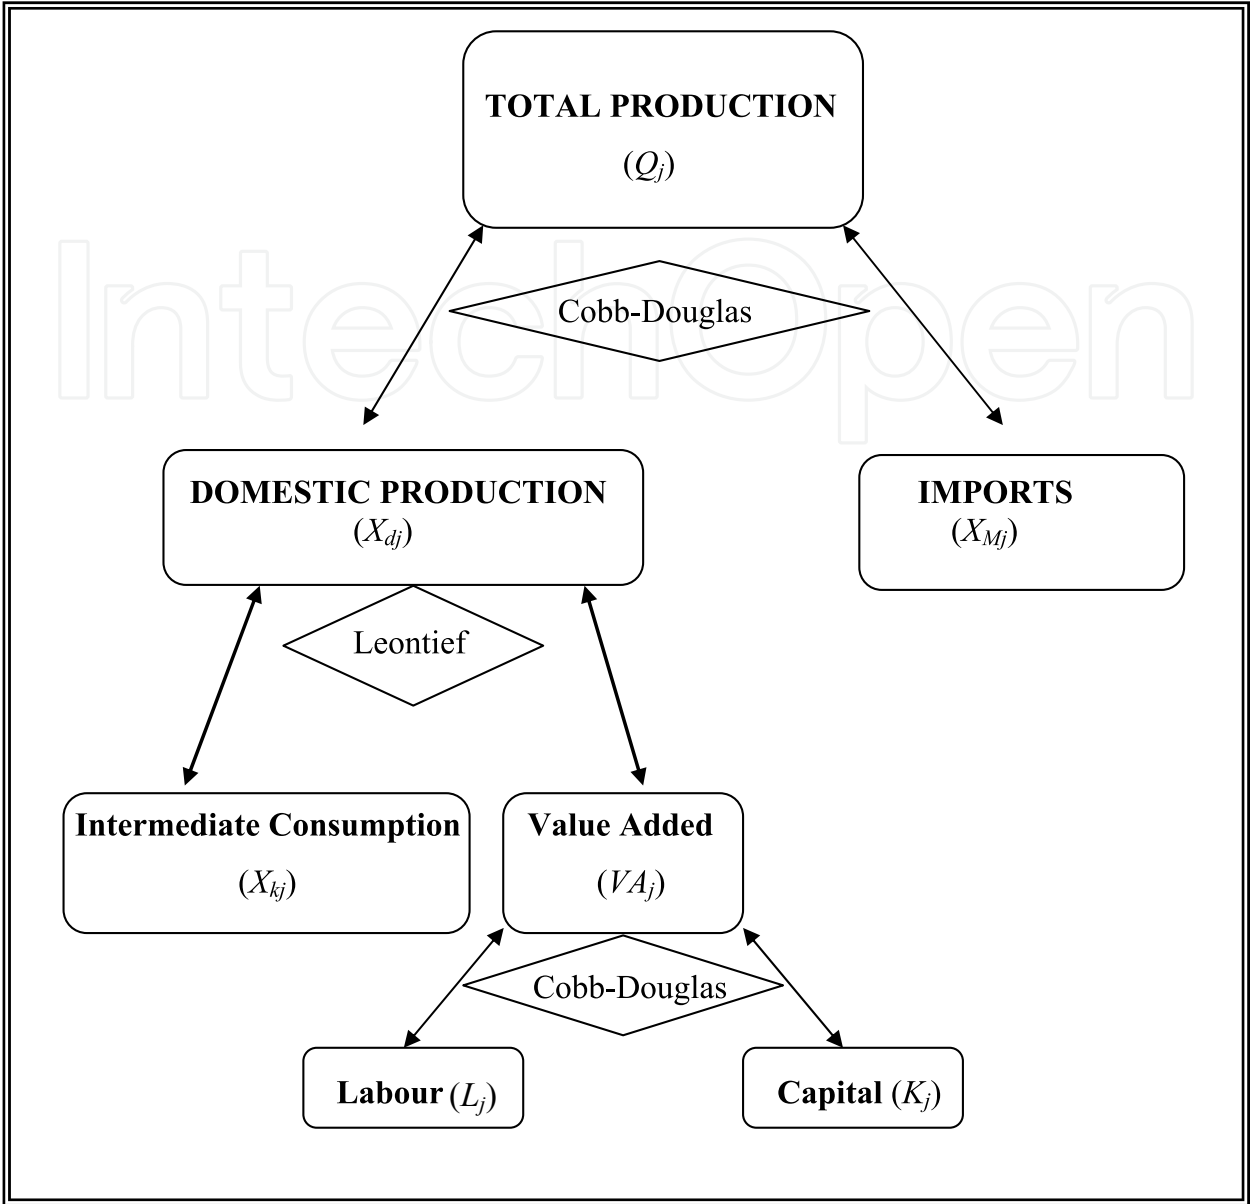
TOTAL PRODUCTION
$(Q_j)$

Cobb-Douglas

IntechOpen

DOMESTIC PRODUCTION
$(X_{dj})$

IMPORTS
$(X_{Mj})$

Leontief

Intermediate Consumption
$(X_{kj})$

Value Added
$(VA_j)$

Cobb-Douglas

Labour $(L_j)$

Capital $(K_j)$